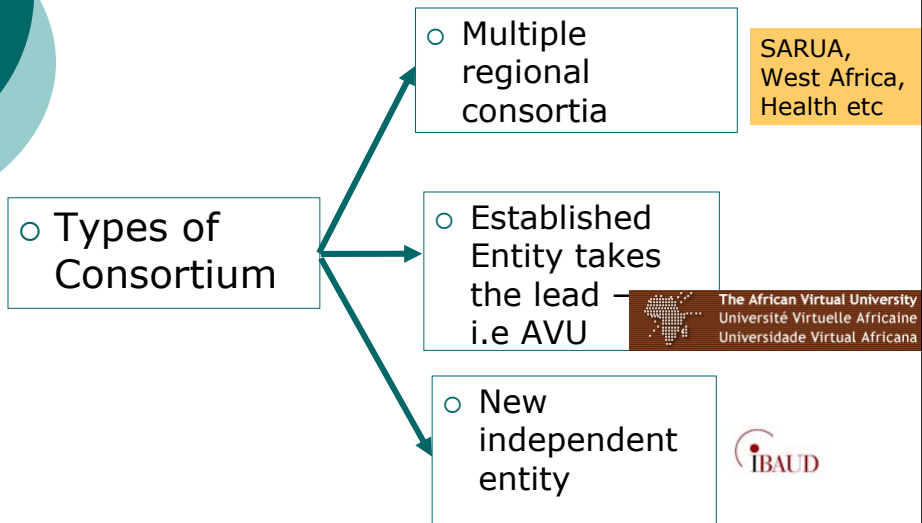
Types of Consortium

Multiple regional consortia

SARUA, West Africa, Health etc

Established Entity takes the lead – i.e AVU

The African Virtual University
Université Virtuelle Africaine
Universidade Virtual Africana

New independent entity

IBAUD